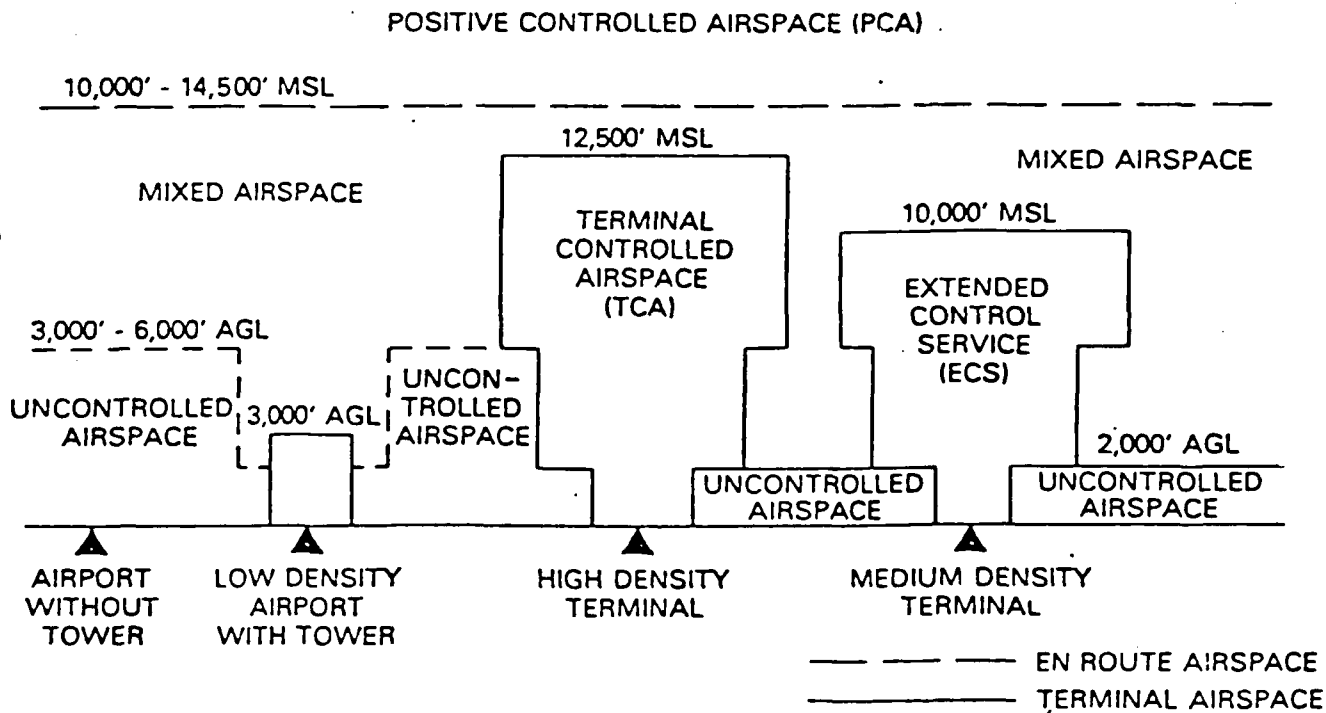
POSITIVE CONTROLLED AIRSPACE (PCA)

10,000' - 14,500' MSL

12,500' MSL

MIXED AIRSPACE

MIXED AIRSPACE

TERMINAL CONTROLLED AIRSPACE (TCA)

10,000' MSL

EXTENDED CONTROL SERVICE (ECS)

3,000' - 6,000' AGL

UNCONTROLLED AIRSPACE

3,000' AGL

UNCONTROLLED AIRSPACE

2,000' AGL

UNCONTROLLED AIRSPACE

UNCONTROLLED AIRSPACE

AIRPORT WITHOUT TOWER

LOW DENSITY AIRPORT WITH TOWER

HIGH DENSITY TERMINAL

MEDIUM DENSITY TERMINAL

EN ROUTE AIRSPACE

TERMINAL AIRSPACE